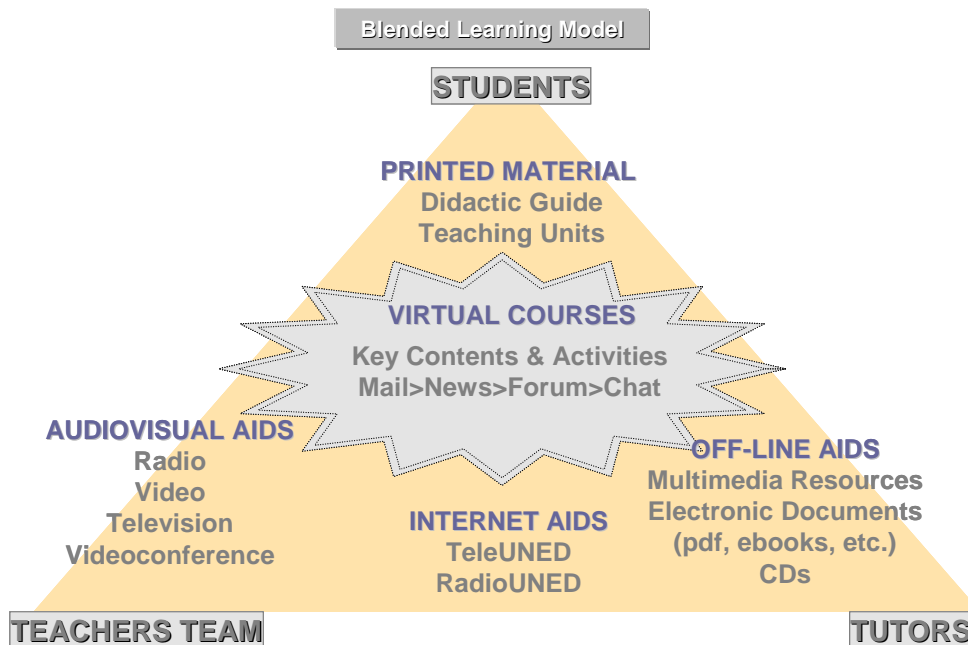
Blended Learning Model

STUDENTS

PRINTED MATERIAL
Didactic Guide
Teaching Units

VIRTUAL COURSES
Key Contents & Activities
Mail>News>Forum>Chat

AUDIOVISUAL AIDS
Radio
Video
Television
Videoconference

OFF-LINE AIDS
Multimedia Resources
Electronic Documents
(pdf, ebooks, etc.)
CDs

INTERNET AIDS
TeleUNED
RadioUNED

TEACHERS TEAM

TUTORS